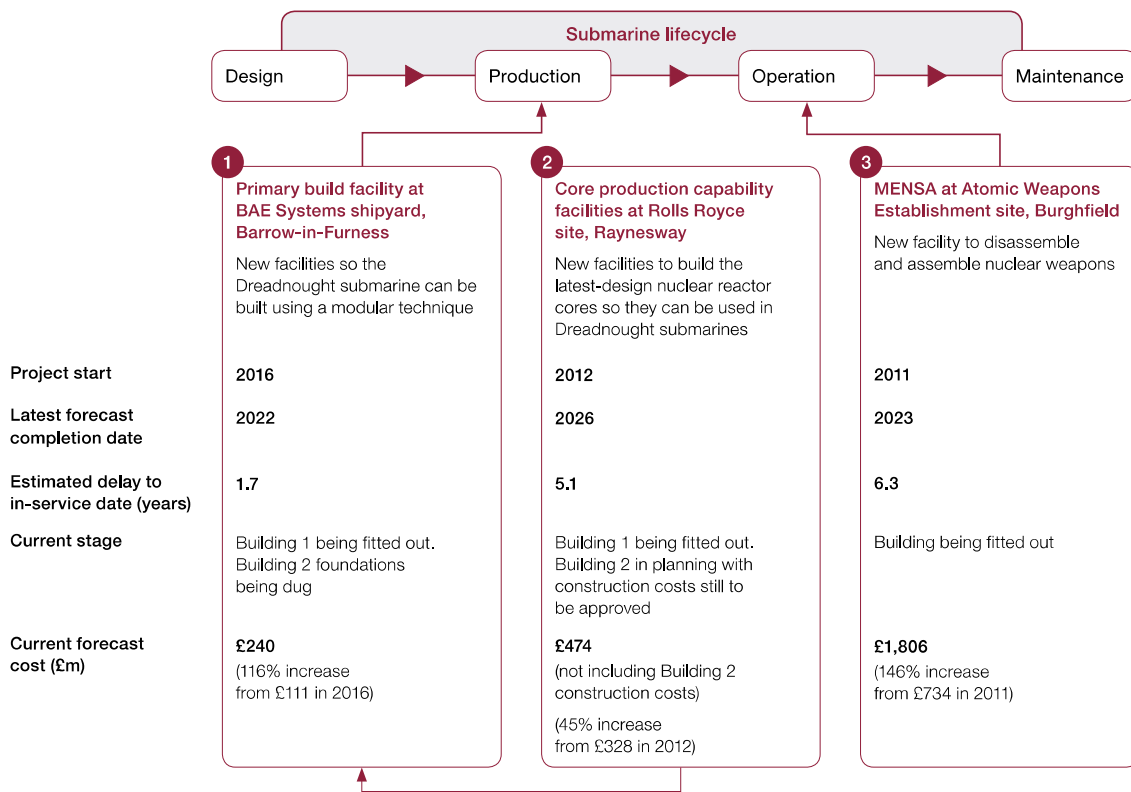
Submarine lifecycle

Design

Production

Operation

Maintenance

1
Primary build facility at BAE Systems shipyard, Barrow-in-Furness

New facilities so the Dreadnought submarine can be built using a modular technique

2
Core production capability facilities at Rolls Royce site, Raynesway

New facilities to build the latest-design nuclear reactor cores so they can be used in Dreadnought submarines

3
MENSA at Atomic Weapons Establishment site, Burghfield

New facility to disassemble and assemble nuclear weapons

| | 1 | 2 | 3 |
|---|---|---|---|
| Project start | 2016 | 2012 | 2011 |
| Latest forecast completion date | 2022 | 2026 | 2023 |
| Estimated delay to in-service date (years) | 1.7 | 5.1 | 6.3 |
| Current stage | Building 1 being fitted out. Building 2 foundations being dug | Building 1 being fitted out. Building 2 in planning with construction costs still to be approved | Building being fitted out |
| Current forecast cost (£m) | £240 (116% increase from £111 in 2016) | £474 (not including Building 2 construction costs) (45% increase from £328 in 2012) | £1,806 (146% increase from £734 in 2011) |